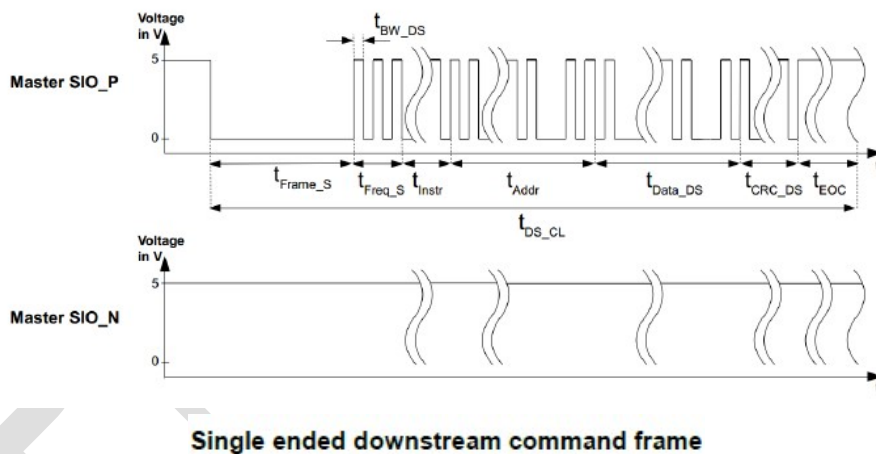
Voltage in V

$t_{BW\_DS}$

Master SIO_P

5

0

$t_{Frame\_S}$ $t_{Freq\_S}$ $t_{Instr}$ $t_{Addr}$ $t_{Data\_DS}$ $t_{CRC\_DS}$ $t_{EOC}$

$t_{DS\_CL}$

Voltage in V

5

Master SIO_N

0

Single ended downstream command frame